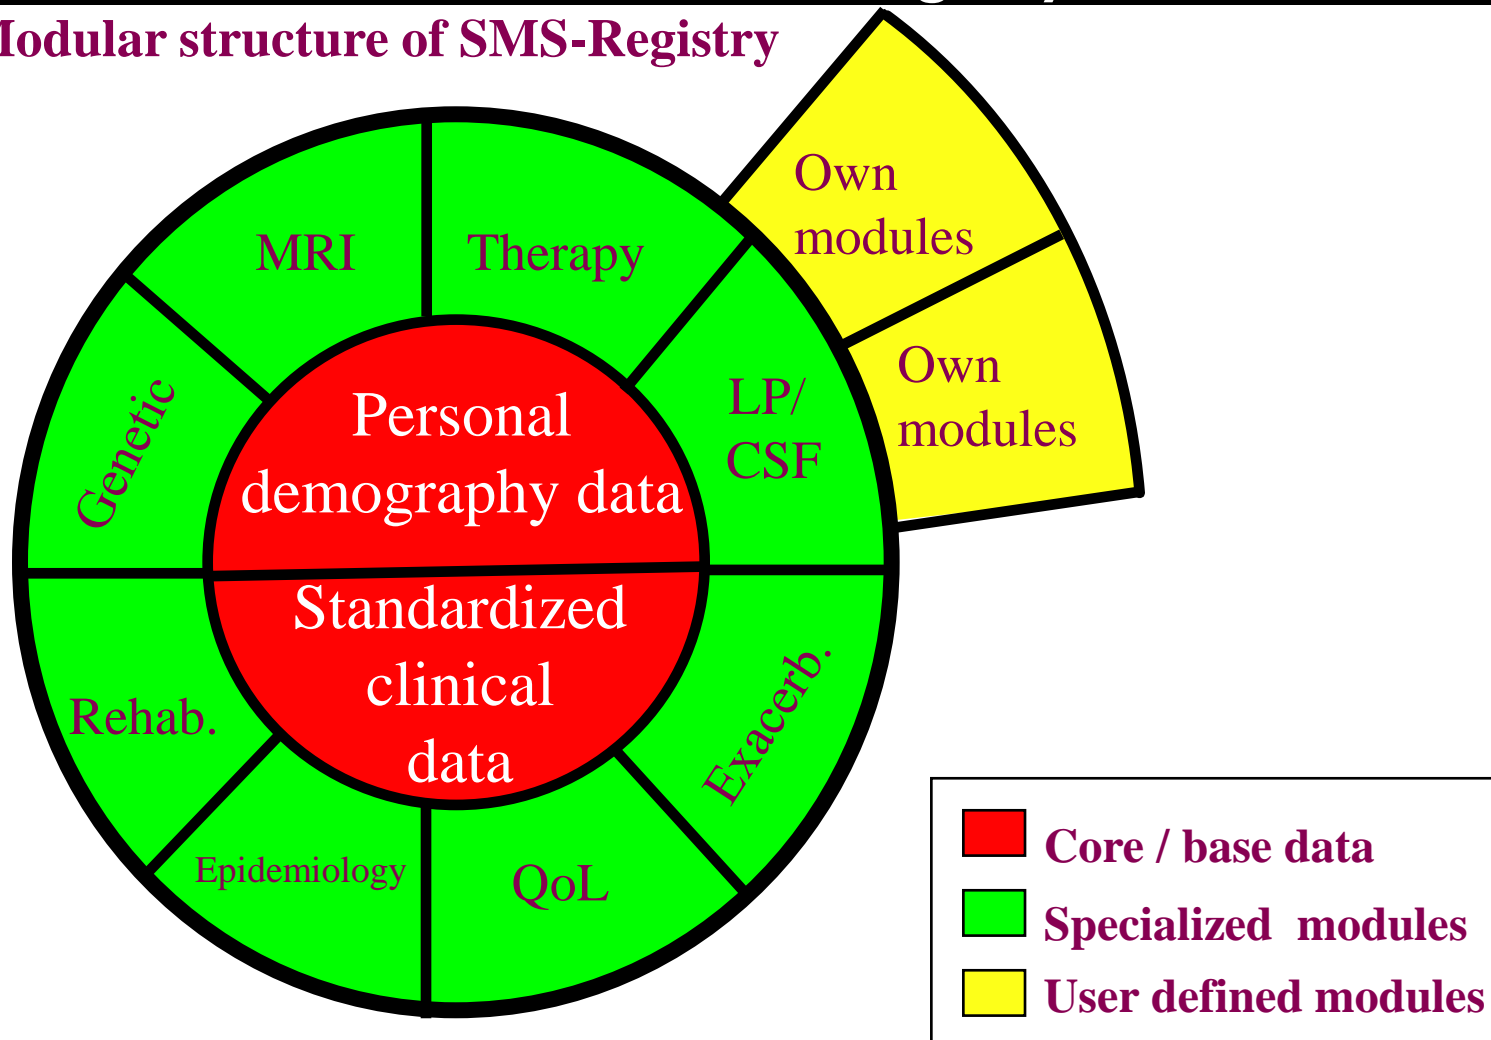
Iodular structure of SMS-Registry

MRI

Therapy

Own modules

Own modules

Genetic

Personal demography data

LP/ CSF

Standardized clinical data

Rehab.

Exacerb.

Epidemiology

QoL

Core / base data

Specialized modules

User defined modules